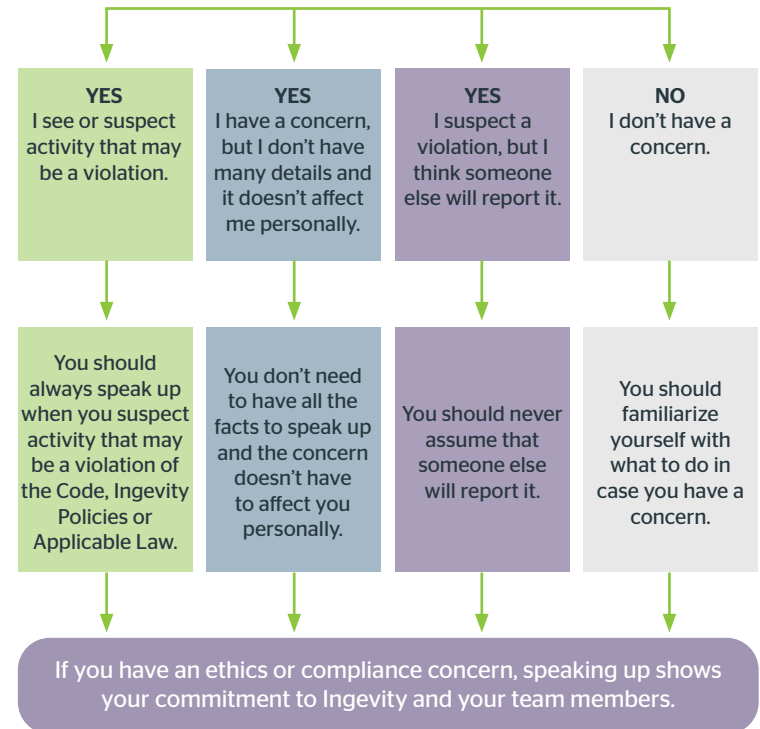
YES
I see or suspect activity that may be a violation.

YES
I have a concern, but I don't have many details and it doesn't affect me personally.

YES
I suspect a violation, but I think someone else will report it.

NO
I don't have a concern.

You should always speak up when you suspect activity that may be a violation of the Code, Ingevity Policies or Applicable Law.

You don't need to have all the facts to speak up and the concern doesn't have to affect you personally.

You should never assume that someone else will report it.

You should familiarize yourself with what to do in case you have a concern.

If you have an ethics or compliance concern, speaking up shows your commitment to Ingevity and your team members.